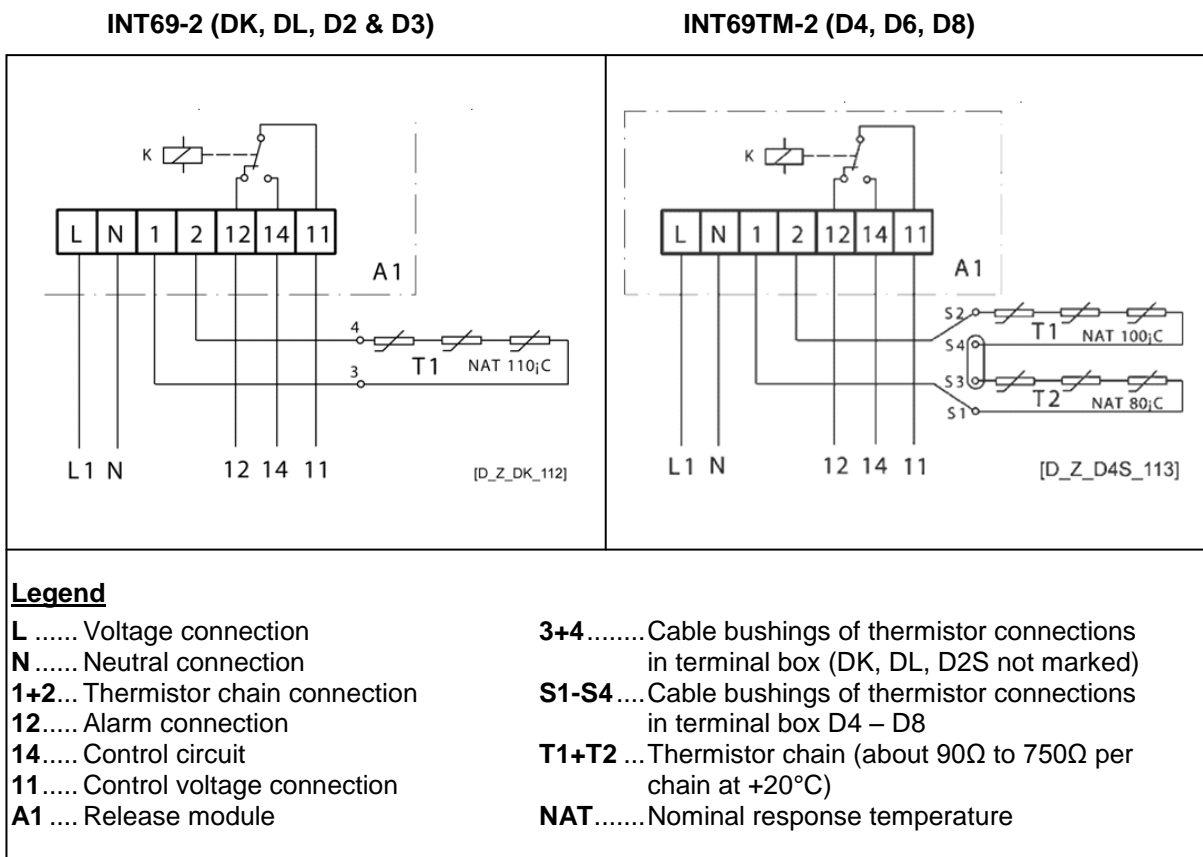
**INT69-2 (DK, DL, D2 & D3)**

**INT69TM-2 (D4, D6, D8)**

K

L N 1 2 12 14 11

A1

4

T1 NAT 110¡C

3

L1 N 12 14 11

[D_Z_DK_112]

K

L N 1 2 12 14 11

A1

S2

T1 NAT 100¡C

S4

S3

T2 NAT 80¡C

S1

L1 N 12 14 11

[D_Z_D4S_113]

**Legend**

**L** ...... Voltage connection
**N** ...... Neutral connection
**1+2**... Thermistor chain connection
**12**..... Alarm connection
**14**..... Control circuit
**11**..... Control voltage connection
**A1** .... Release module

**3+4**........Cable bushings of thermistor connections in terminal box (DK, DL, D2S not marked)
**S1-S4**....Cable bushings of thermistor connections in terminal box D4 – D8
**T1+T2** ...Thermistor chain (about 90Ω to 750Ω per chain at +20°C)
**NAT**.......Nominal response temperature